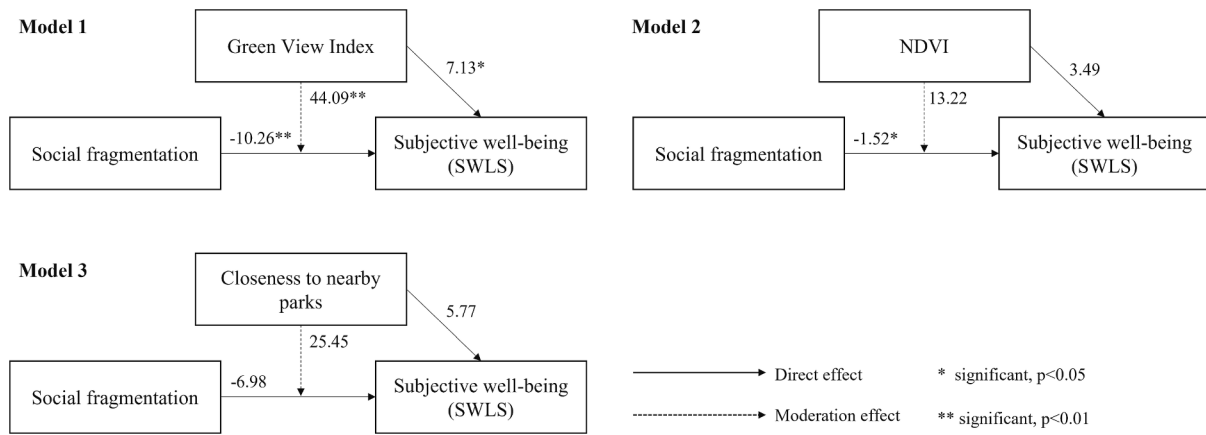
Model 1

Green View Index

7.13*

44.09**

-10.26**

Social fragmentation

Subjective well-being (SWLS)

Model 2

NDVI

3.49

13.22

-1.52*

Social fragmentation

Subjective well-being (SWLS)

Model 3

Closeness to nearby parks

5.77

25.45

-6.98

Social fragmentation

Subjective well-being (SWLS)

Direct effect

Moderation effect

* significant, p<0.05

** significant, p<0.01